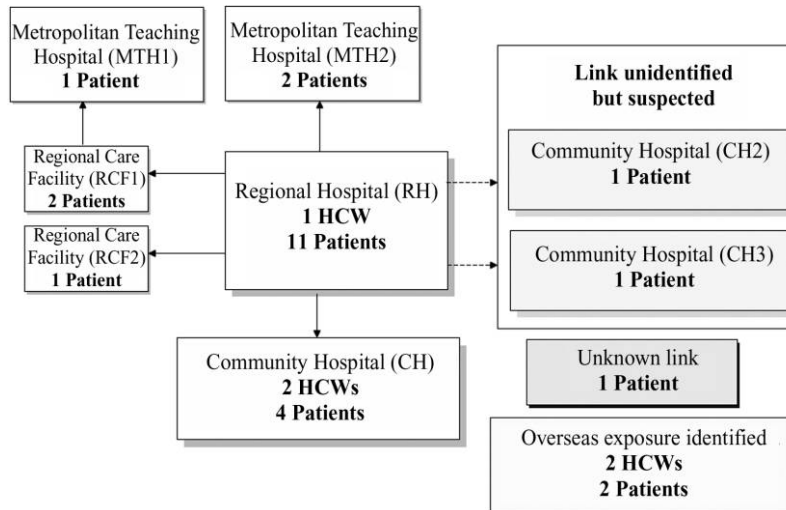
Metropolitan Teaching Hospital (MTH1)
**1 Patient**

Metropolitan Teaching Hospital (MTH2)
**2 Patients**

**Link unidentified but suspected**

Regional Care Facility (RCF1)
**2 Patients**

Regional Hospital (RH)
**1 HCW**
**11 Patients**

Community Hospital (CH2)
**1 Patient**

Regional Care Facility (RCF2)
**1 Patient**

Community Hospital (CH3)
**1 Patient**

Community Hospital (CH)
**2 HCWs**
**4 Patients**

Unknown link
**1 Patient**

Overseas exposure identified
**2 HCWs**
**2 Patients**